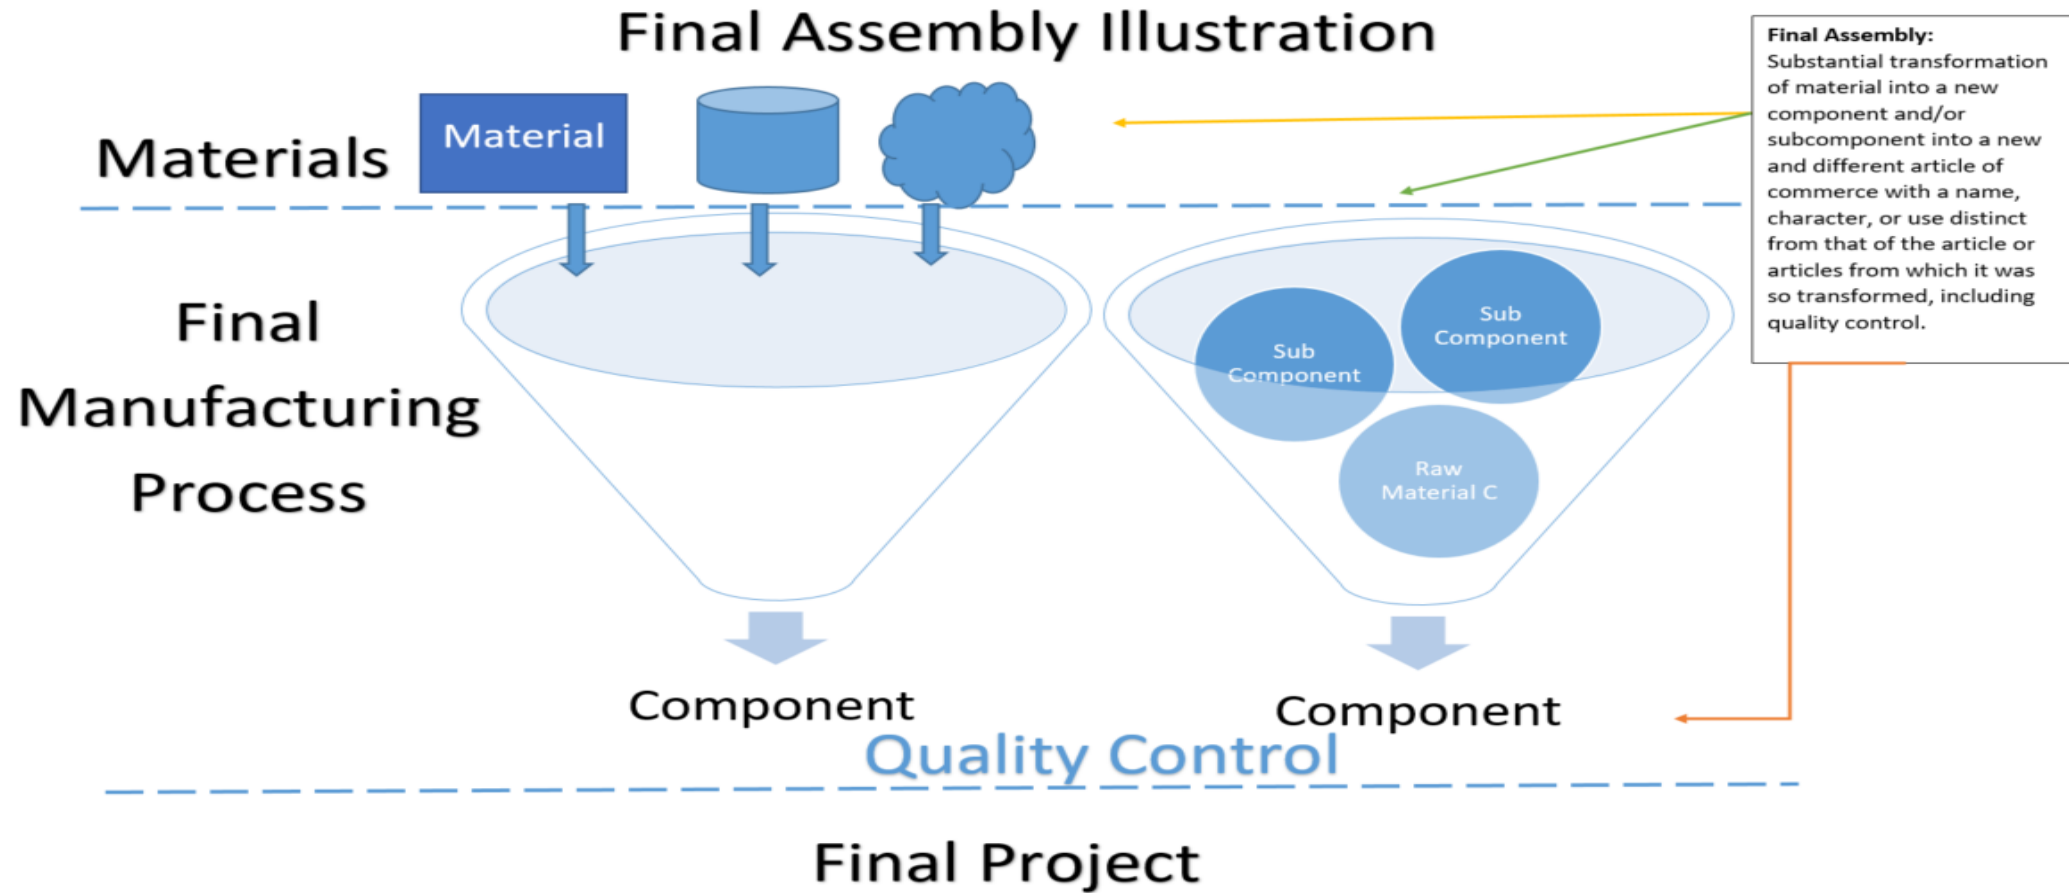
Final Assembly Illustration

Materials

Material

Final Manufacturing Process

Sub Component

Sub Component

Raw Material C

Component

Component

Quality Control

Final Project

**Final Assembly:**
Substantial transformation of material into a new component and/or subcomponent into a new and different article of commerce with a name, character, or use distinct from that of the article or articles from which it was so transformed, including quality control.